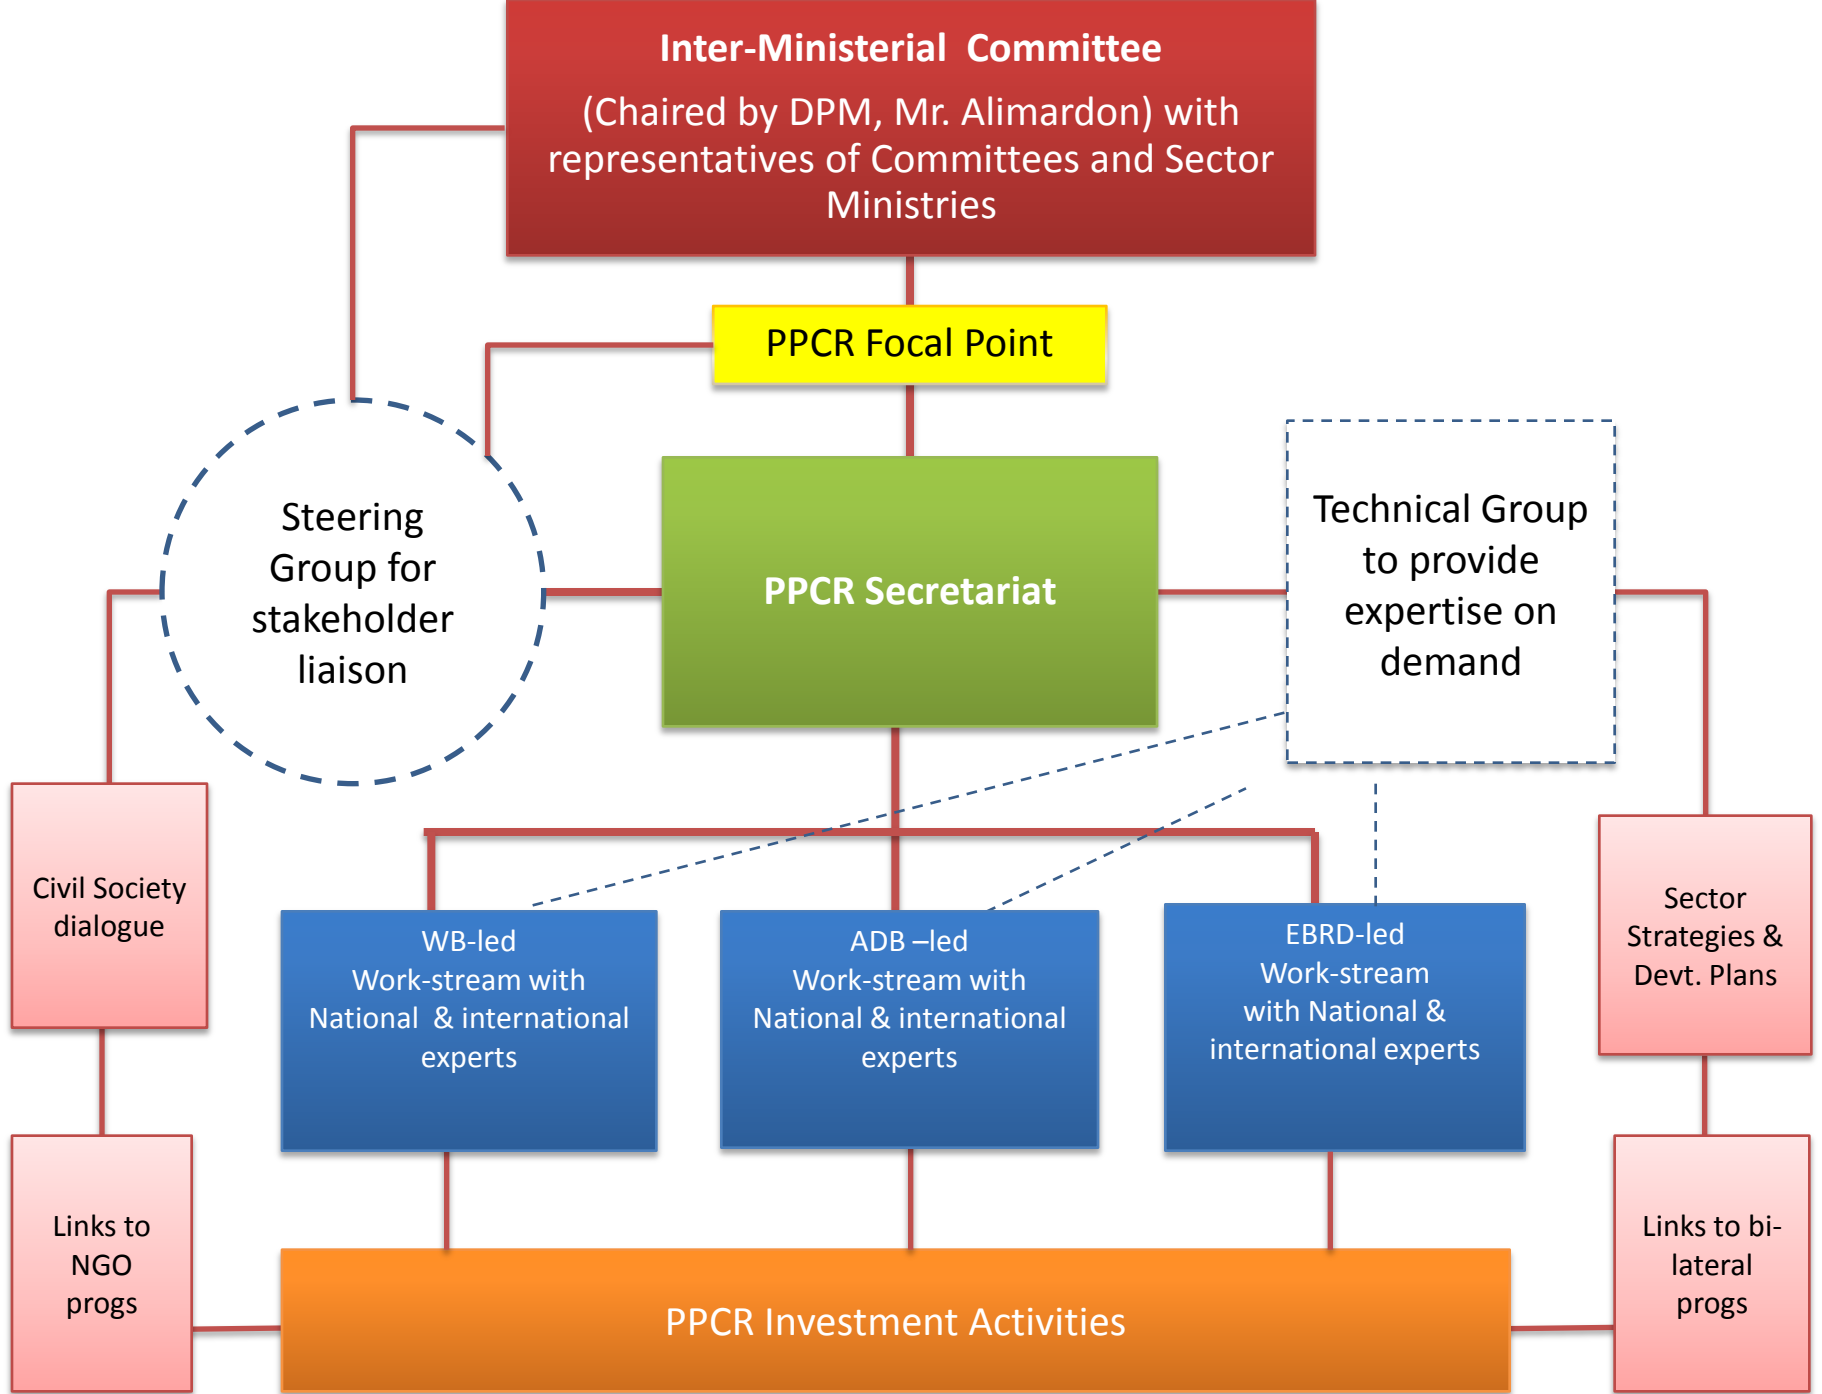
Inter-Ministerial Committee

(Chaired by DPM, Mr. Alimardon) with representatives of Committees and Sector Ministries

PPCR Focal Point

Steering Group for stakeholder liaison

PPCR Secretariat

Technical Group to provide expertise on demand

Civil Society dialogue

WB-led Work-stream with National & international experts

ADB –led Work-stream with National & international experts

EBRD-led Work-stream with National & international experts

Sector Strategies & Devt. Plans

Links to NGO progs

PPCR Investment Activities

Links to bi-lateral progs